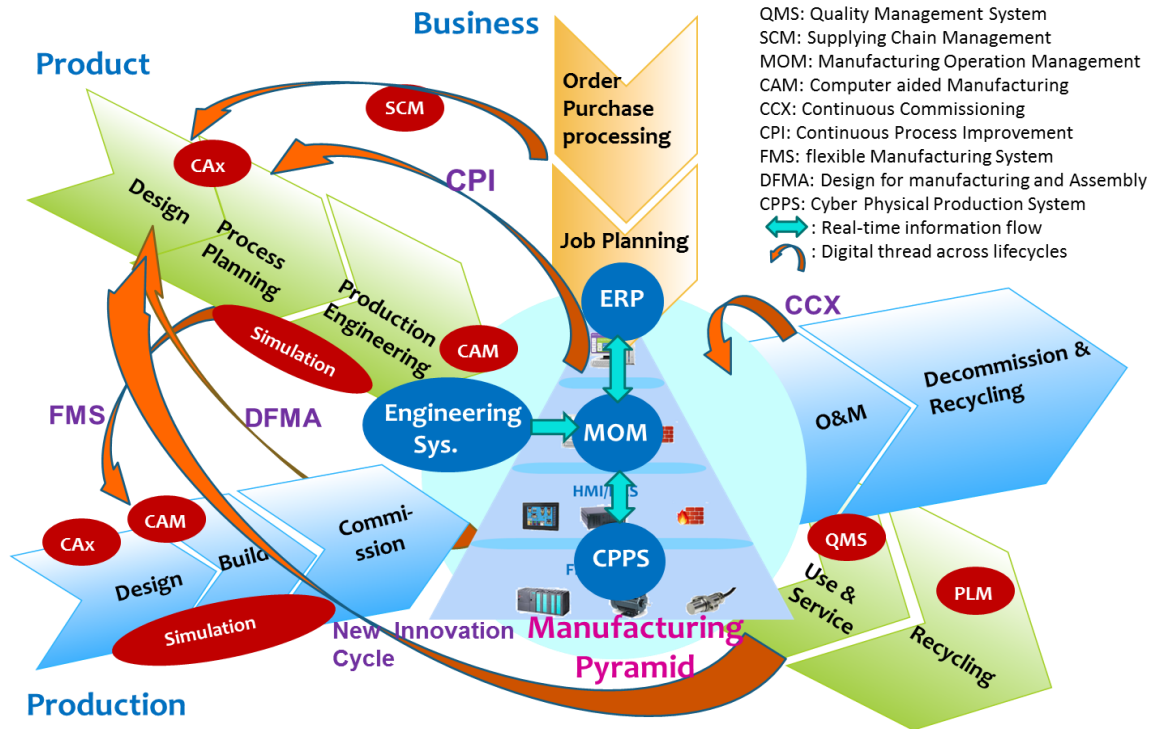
Business

QMS: Quality Management System
SCM: Supplying Chain Management
MOM: Manufacturing Operation Management
CAM: Computer aided Manufacturing
CCX: Continuous Commissioning
CPI: Continuous Process Improvement
FMS: flexible Manufacturing System
DFMA: Design for manufacturing and Assembly
CPPS: Cyber Physical Production System
: Real-time information flow
: Digital thread across lifecycles

Product

Order Purchase processing

SCM

CAx

CPI

Design

Process Planning

Production Engineering

Job Planning

ERP

CCX

Simulation

CAM

Decommission & Recycling

FMS

DFMA

Engineering Sys.

MOM

O&M

HMI/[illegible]S

CAM

CAx

Build

Commi-ssion

QMS

Design

CPPS

F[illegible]

Use & Service

PLM

Simulation

New Innovation Cycle

Manufacturing Pyramid

Recycling

Production